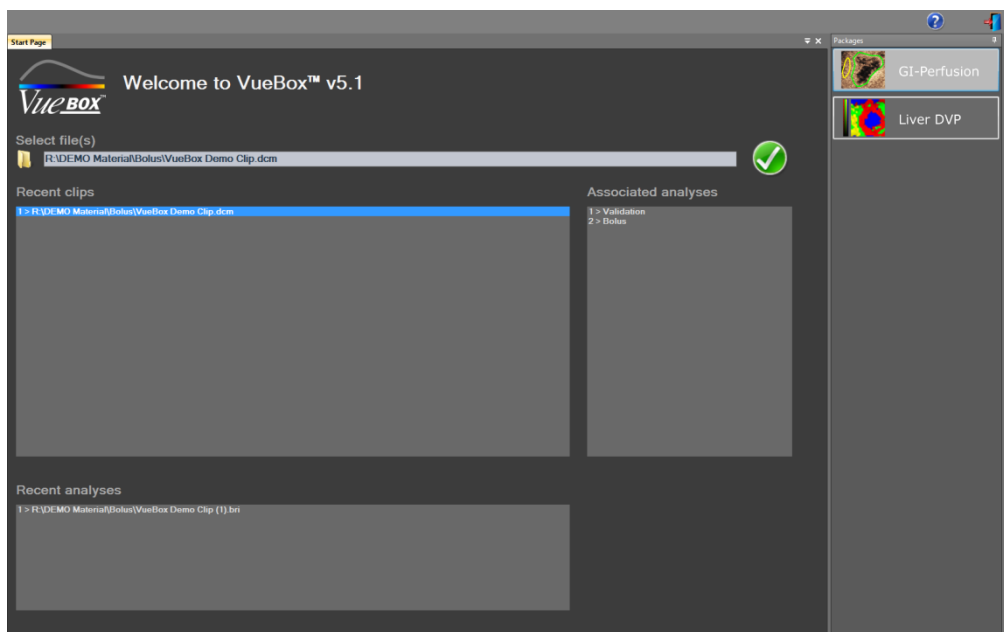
Start Page

Packages

VueBox

Welcome to VueBox™ v5.1

Select file(s)

R:\DEMO Material\Bolus\VueBox Demo Clip.dcm

Recent clips

1 > R:\DEMO Material\Bolus\VueBox Demo Clip.dcm

Associated analyses

1 > Validation
2 > Bolus

Recent analyses

1 > R:\DEMO Material\Bolus\VueBox Demo Clip (1).bri

GI-Perfusion

Liver DVP